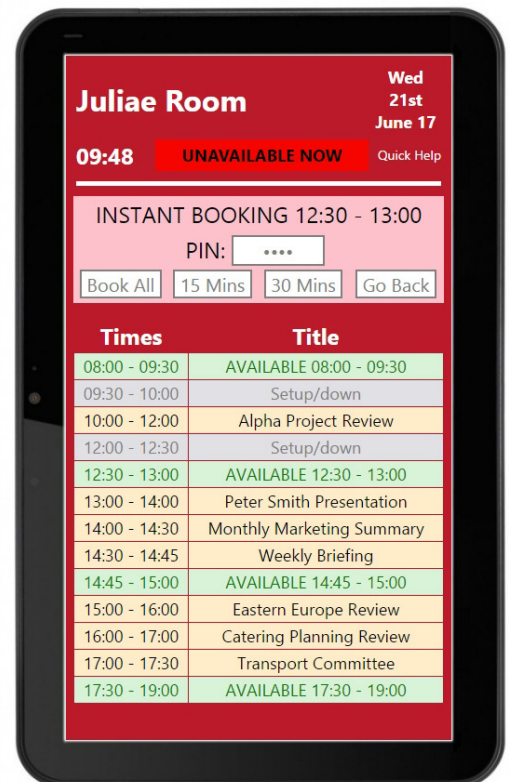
Juliae Room

Wed 21st June 17

09:48

UNAVAILABLE NOW

Quick Help

INSTANT BOOKING 12:30 - 13:00

PIN: ••••

Book All 15 Mins 30 Mins Go Back

| Times | Title |
|---|---|
| 08:00 - 09:30 | AVAILABLE 08:00 - 09:30 |
| 09:30 - 10:00 | Setup/down |
| 10:00 - 12:00 | Alpha Project Review |
| 12:00 - 12:30 | Setup/down |
| 12:30 - 13:00 | AVAILABLE 12:30 - 13:00 |
| 13:00 - 14:00 | Peter Smith Presentation |
| 14:00 - 14:30 | Monthly Marketing Summary |
| 14:30 - 14:45 | Weekly Briefing |
| 14:45 - 15:00 | AVAILABLE 14:45 - 15:00 |
| 15:00 - 16:00 | Eastern Europe Review |
| 16:00 - 17:00 | Catering Planning Review |
| 17:00 - 17:30 | Transport Committee |
| 17:30 - 19:00 | AVAILABLE 17:30 - 19:00 |